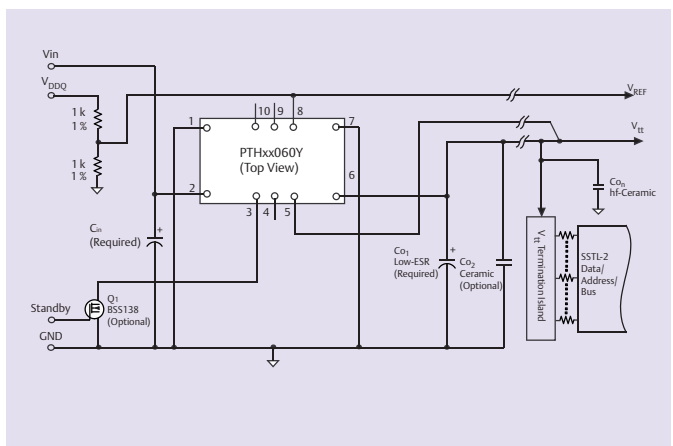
Vin

$V_{DDQ}$

$V_{REF}$

1 k
1 %

1 k
1 %

10 9 8

1

7

PTHxx060Y
(Top View)

$V_{tt}$

2

6

3 4 5

$C_{in}$
(Required)

+

$Co_n$
hf-Ceramic

$Co_1$
Low-ESR
(Required)

+

$Co_2$
Ceramic
(Optional)

$V_{tt}$ Termination Island

SSTL-2
Data/
Address/
Bus

Standby

$Q_1$
BSS138
(Optional)

GND